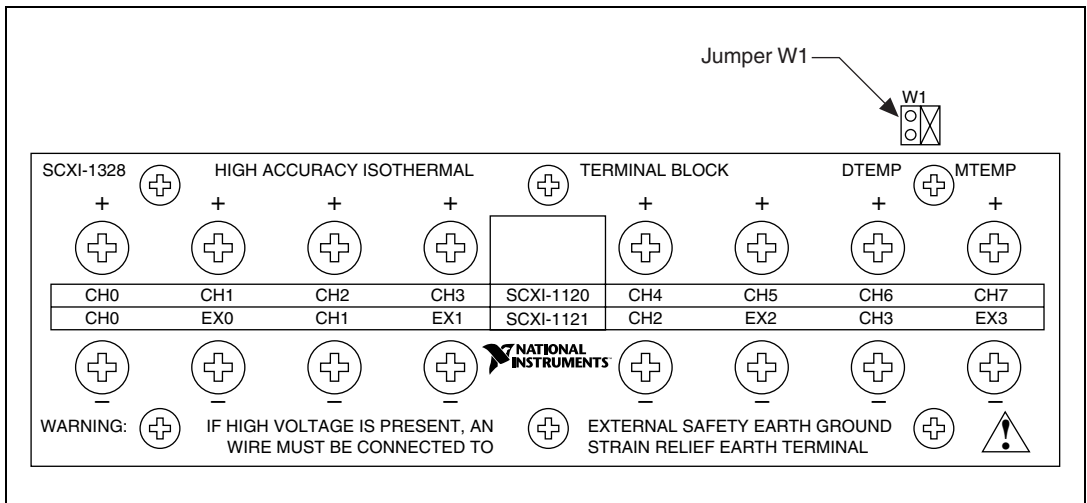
Jumper W1

W1

SCXI-1328 HIGH ACCURACY ISOTHERMAL TERMINAL BLOCK DTEMP MTEMP

+ + + + + + + +

| CH0 | CH1 | CH2 | CH3 | SCXI-1120 | CH4 | CH5 | CH6 | CH7 |
|---|---|---|---|---|---|---|---|---|
| CH0 | EX0 | CH1 | EX1 | SCXI-1121 | CH2 | EX2 | CH3 | EX3 |

NATIONAL INSTRUMENTS

– – – – – – – –

WARNING: IF HIGH VOLTAGE IS PRESENT, AN EXTERNAL SAFETY EARTH GROUND WIRE MUST BE CONNECTED TO STRAIN RELIEF EARTH TERMINAL